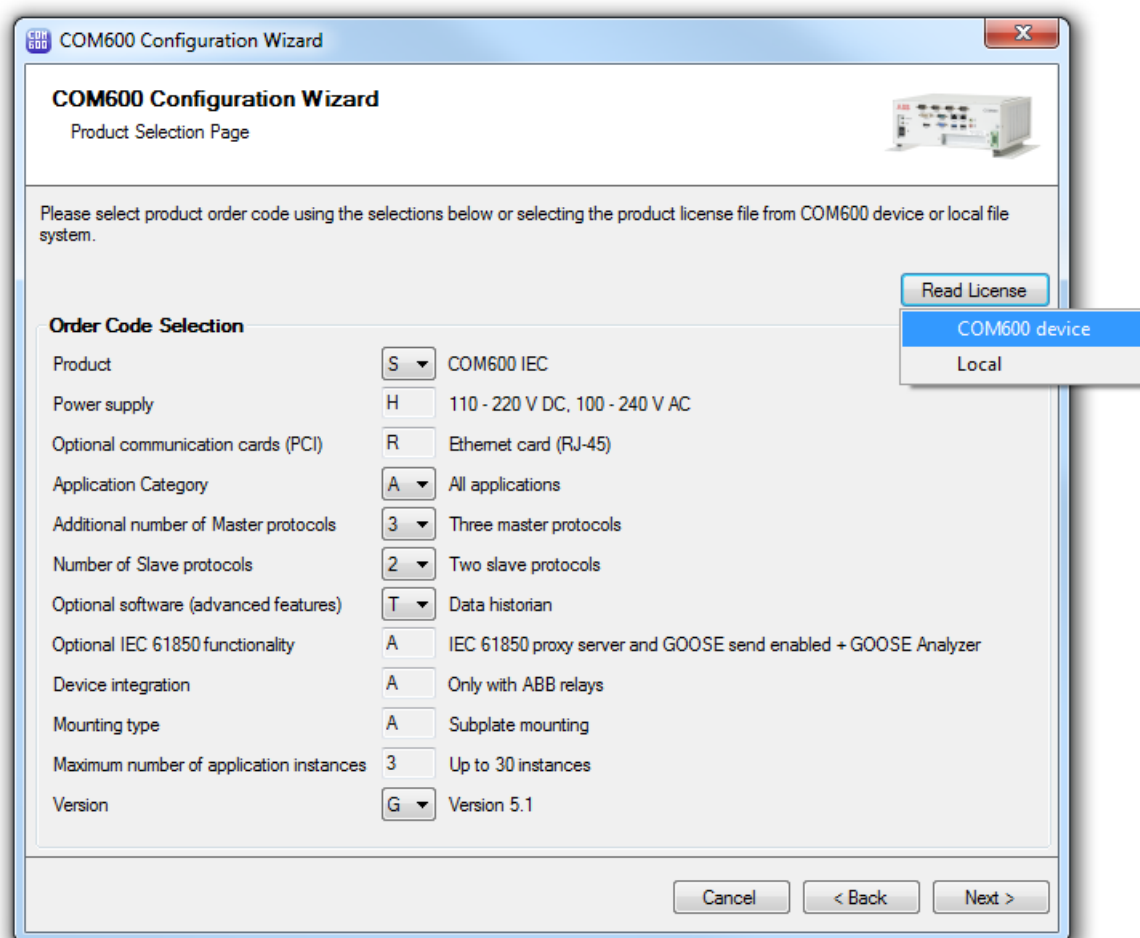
COM600 Configuration Wizard

COM600 Configuration Wizard
Product Selection Page

Please select product order code using the selections below or selecting the product license file from COM600 device or local file system.

Read License

COM600 device
Local

Order Code Selection

| | | |
|---|---|---|
| Product | S | COM600 IEC |
| Power supply | H | 110 - 220 V DC, 100 - 240 V AC |
| Optional communication cards (PCI) | R | Ethernet card (RJ-45) |
| Application Category | A | All applications |
| Additional number of Master protocols | 3 | Three master protocols |
| Number of Slave protocols | 2 | Two slave protocols |
| Optional software (advanced features) | T | Data historian |
| Optional IEC 61850 functionality | A | IEC 61850 proxy server and GOOSE send enabled + GOOSE Analyzer |
| Device integration | A | Only with ABB relays |
| Mounting type | A | Subplate mounting |
| Maximum number of application instances | 3 | Up to 30 instances |
| Version | G | Version 5.1 |

Cancel
< Back
Next >